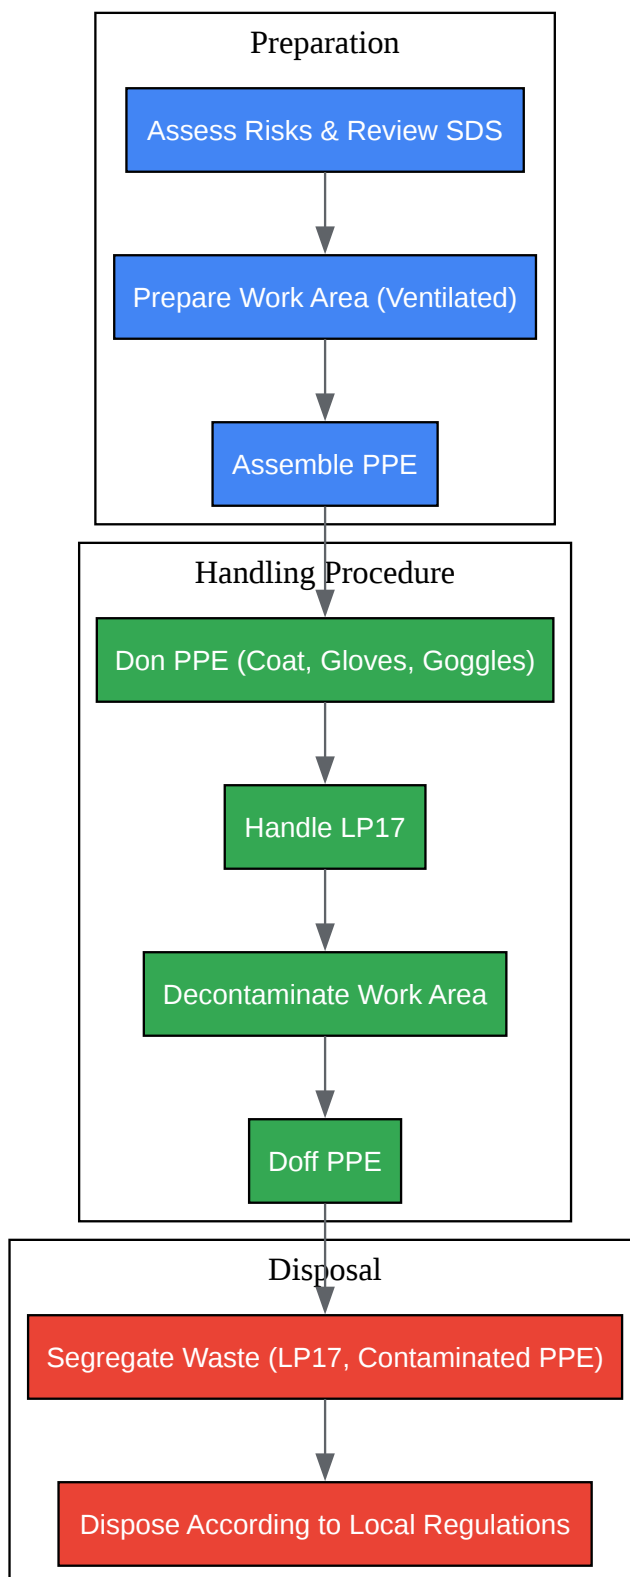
Preparation

Assess Risks & Review SDS

Prepare Work Area (Ventilated)

Assemble PPE

Handling Procedure

Don PPE (Coat, Gloves, Goggles)

Handle LP17

Decontaminate Work Area

Doff PPE

Disposal

Segregate Waste (LP17, Contaminated PPE)

Dispose According to Local Regulations